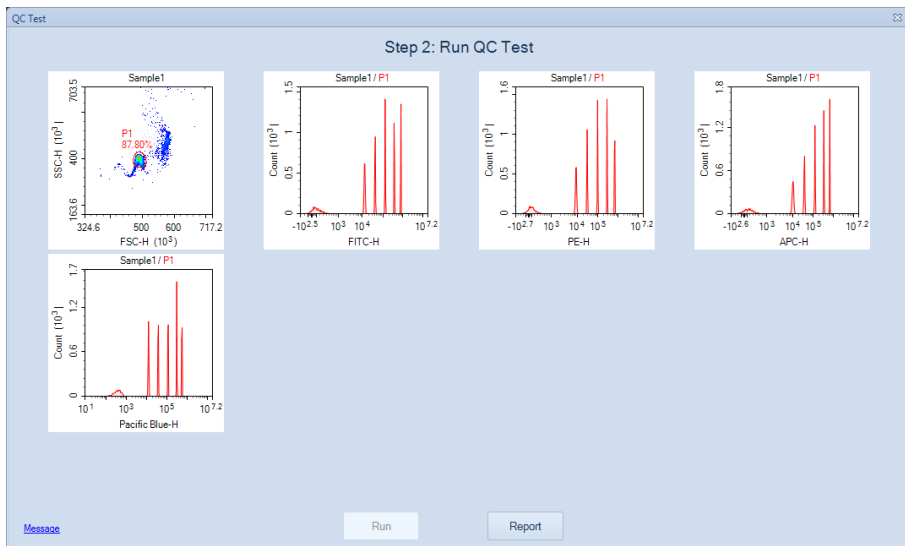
QC Test

Step 2: Run QC Test

Sample1

703.5

SSC-H $(10^3)$

400

163.6

324.6

500

600

717.2

FSC-H $(10^3)$

P1
87.80%

Sample1 / P1

1.5

1

Count $(10^3)$

0.5

0

$-10^{2.5}$

$10^3$

$10^4$

$10^{7.2}$

FITC-H

Sample1 / P1

1.6

1

Count $(10^3)$

0.5

0

$-10^{2.7}$

$10^3$

$10^4$

$10^5$

$10^{7.2}$

PE-H

Sample1 / P1

1.8

1.2

Count $(10^3)$

0.6

0

$-10^{2.6}$

$10^3$

$10^4$

$10^5$

$10^{7.2}$

APC-H

Sample1 / P1

1.7

1.2

Count $(10^3)$

0.6

0

$10^1$

$10^3$

$10^5$

$10^{7.2}$

Pacific Blue-H

Message

Run

Report